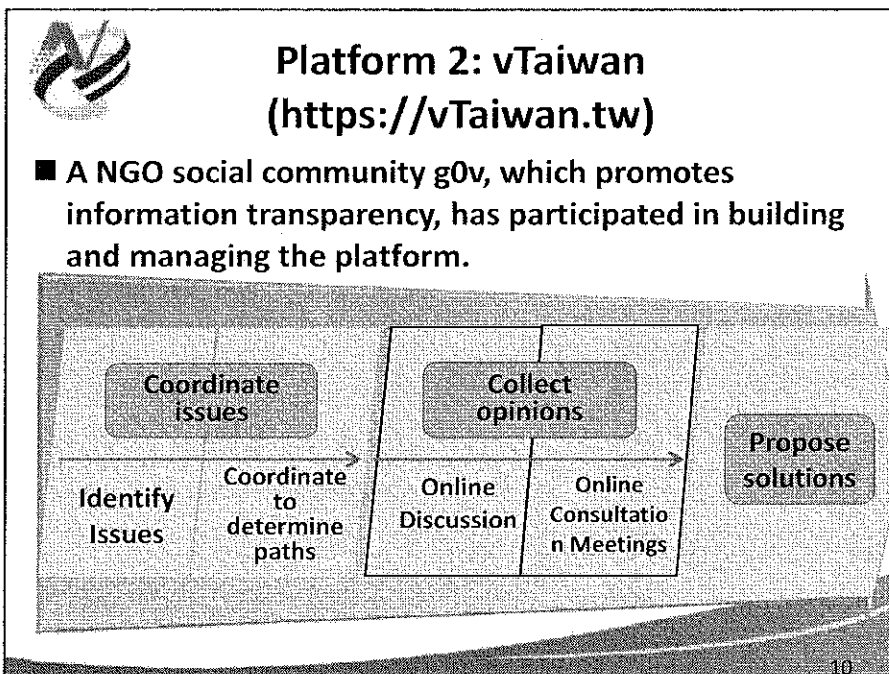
Platform 2: vTaiwan (https://vTaiwan.tw)

A NGO social community g0v, which promotes information transparency, has participated in building and managing the platform.

Coordinate issues

Collect opinions

Propose solutions

Identify Issues

Coordinate to determine paths

Online Discussion

Online Consultation Meetings

10